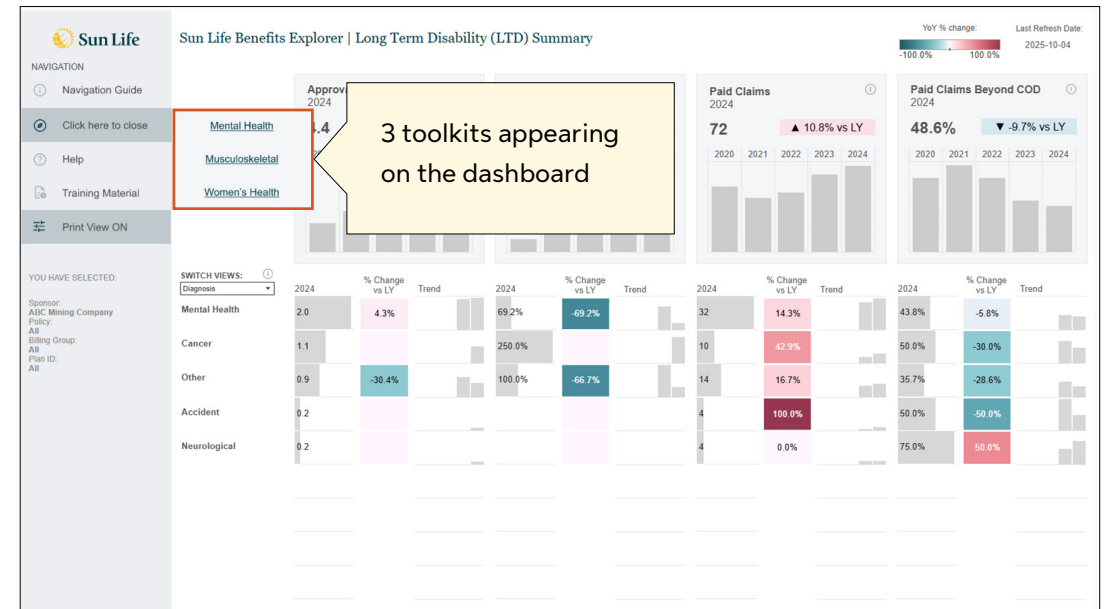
Sun Life

NAVIGATION

Navigation Guide

Click here to close

Help

Training Material

Print View ON

YOU HAVE SELECTED:

Sponsor:
ABC Mining Company
Policy:
All
Billing Group:
All
Plan ID:
All

Sun Life Benefits Explorer | Long Term Disability (LTD) Summary

YoY % change:
-100.0% 100.0%

Last Refresh Date:
2025-10-04

Mental Health
Musculoskeletal
Women's Health

3 toolkits appearing on the dashboard

Approv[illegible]
2024
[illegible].4

Paid Claims
2024
72
▲ 10.8% vs LY

| 2020 | 2021 | 2022 | 2023 | 2024 |
|---|---|---|---|---|

Paid Claims Beyond COD
2024
48.6%
▼ -9.7% vs LY

| 2020 | 2021 | 2022 | 2023 | 2024 |
|---|---|---|---|---|

SWITCH VIEWS:
Diagnosis

| | 2024 | % Change vs LY | Trend | 2024 | % Change vs LY | Trend | 2024 | % Change vs LY | Trend | 2024 | % Change vs LY | Trend |
|---|---|---|---|---|---|---|---|---|---|---|---|---|
| Mental Health | 2.0 | 4.3% | | 69.2% | -69.2% | | 32 | 14.3% | | 43.8% | -5.8% | |
| Cancer | 1.1 | | | 250.0% | | | 10 | 42.9% | | 50.0% | -30.0% | |
| Other | 0.9 | -30.4% | | 100.0% | -66.7% | | 14 | 16.7% | | 35.7% | -28.6% | |
| Accident | 0.2 | | | | | | 4 | 100.0% | | 50.0% | -50.0% | |
| Neurological | 0.2 | | | | | | 4 | 0.0% | | 75.0% | 50.0% | |